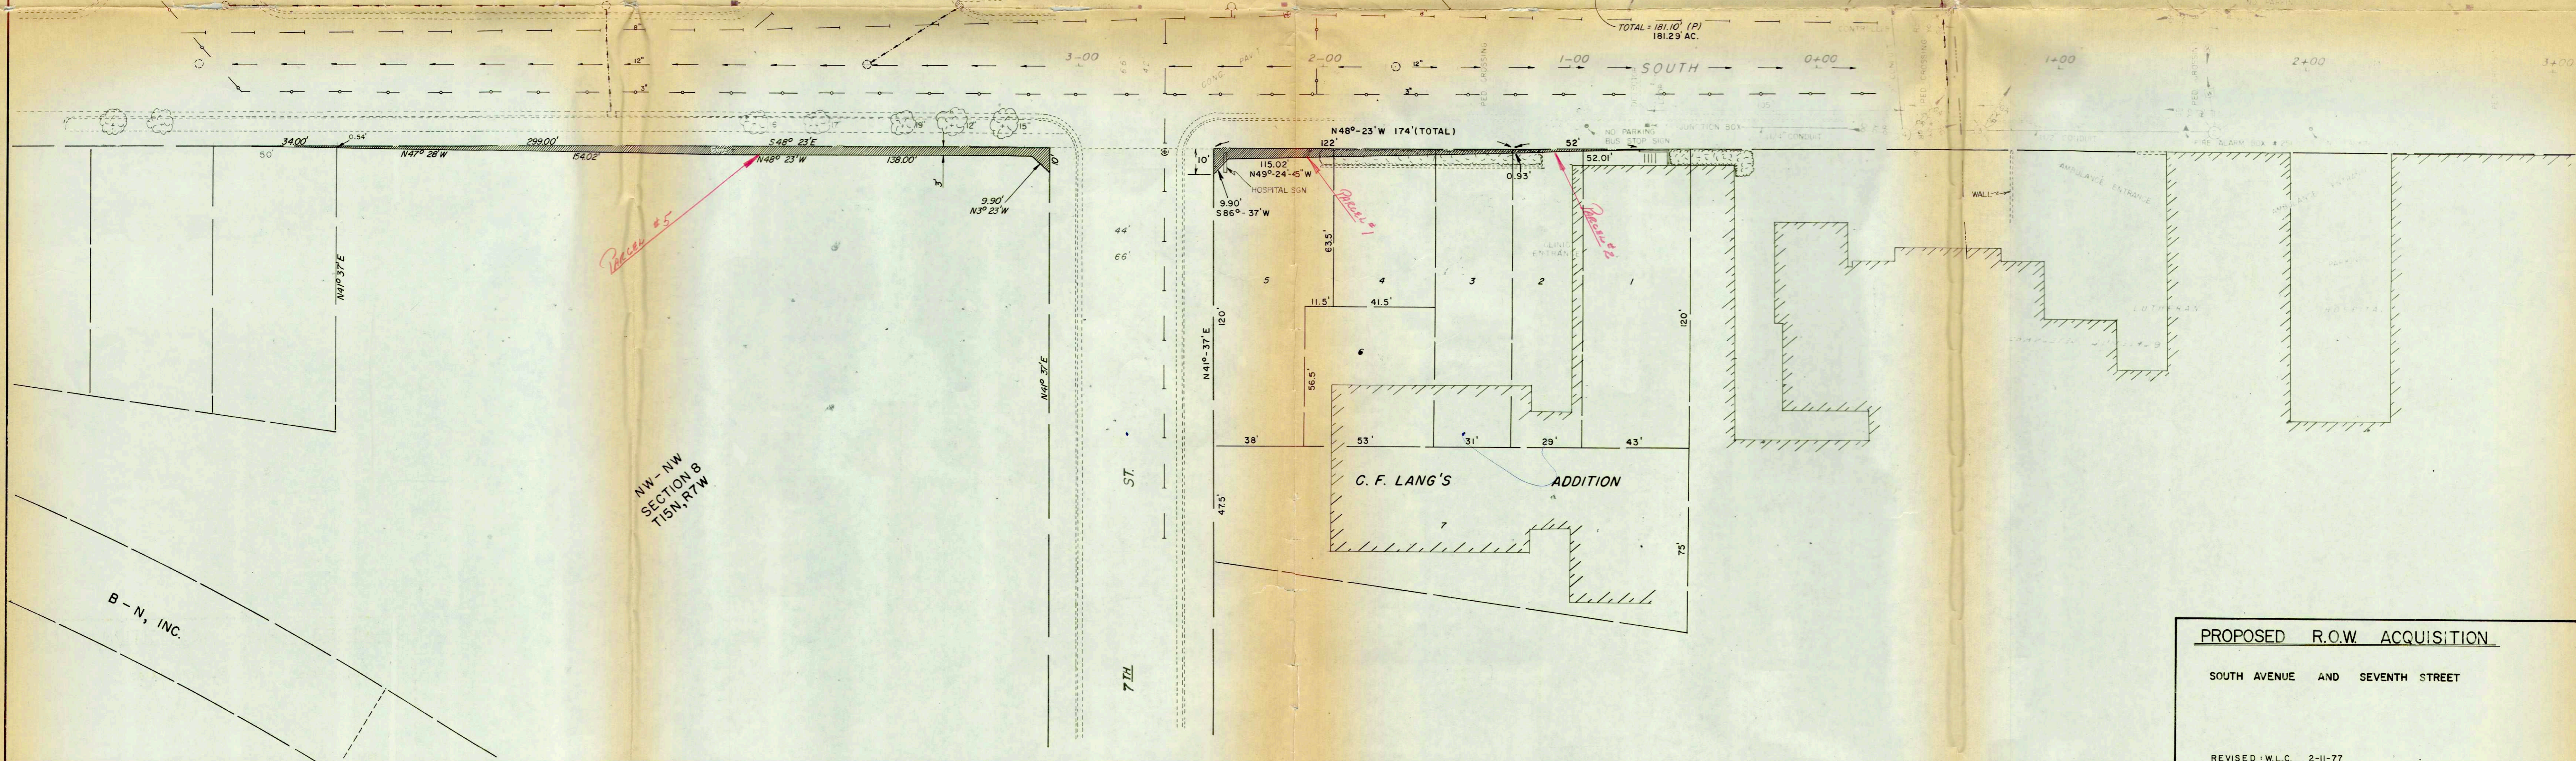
TOTAL = 181.10' (P)
181.29' AC.

3+00 2+00 1+00 SOUTH 0+00 1+00 2+00 3+00

12" 3" 12" 3"

N48°-23'W 174'(TOTAL)

NO PARKING
BUS STOP SIGN

34.00' 0.54' 50' N47° 28'W 299.00' 164.02' S48° 23'E N48° 23'W 138.00' 3' 9.90' N3° 23'W

10' 115.02' N49°-24'-45"W HOSPITAL SIGN 9.90' S86°-37'W 122' 0.93' 52' 52.01'

WALL

Parcel #5
Parcel #1
Parcel #2

44' 66'

N41° 37'E N41° 37'E N41°-37'E

5 4 3 2 1
11.5' 41.5'
6
120' 63.5' 56.5' 120'
38' 53' 31' 29' 43'
C. F. LANG'S ADDITION
7
47.5' 75'

NW-NW
SECTION 8
T15N, R7W

7TH ST.

B-N, INC.

PROPOSED R.O.W. ACQUISITION

SOUTH AVENUE AND SEVENTH STREET

REVISED: W.L.C. 2-11-77